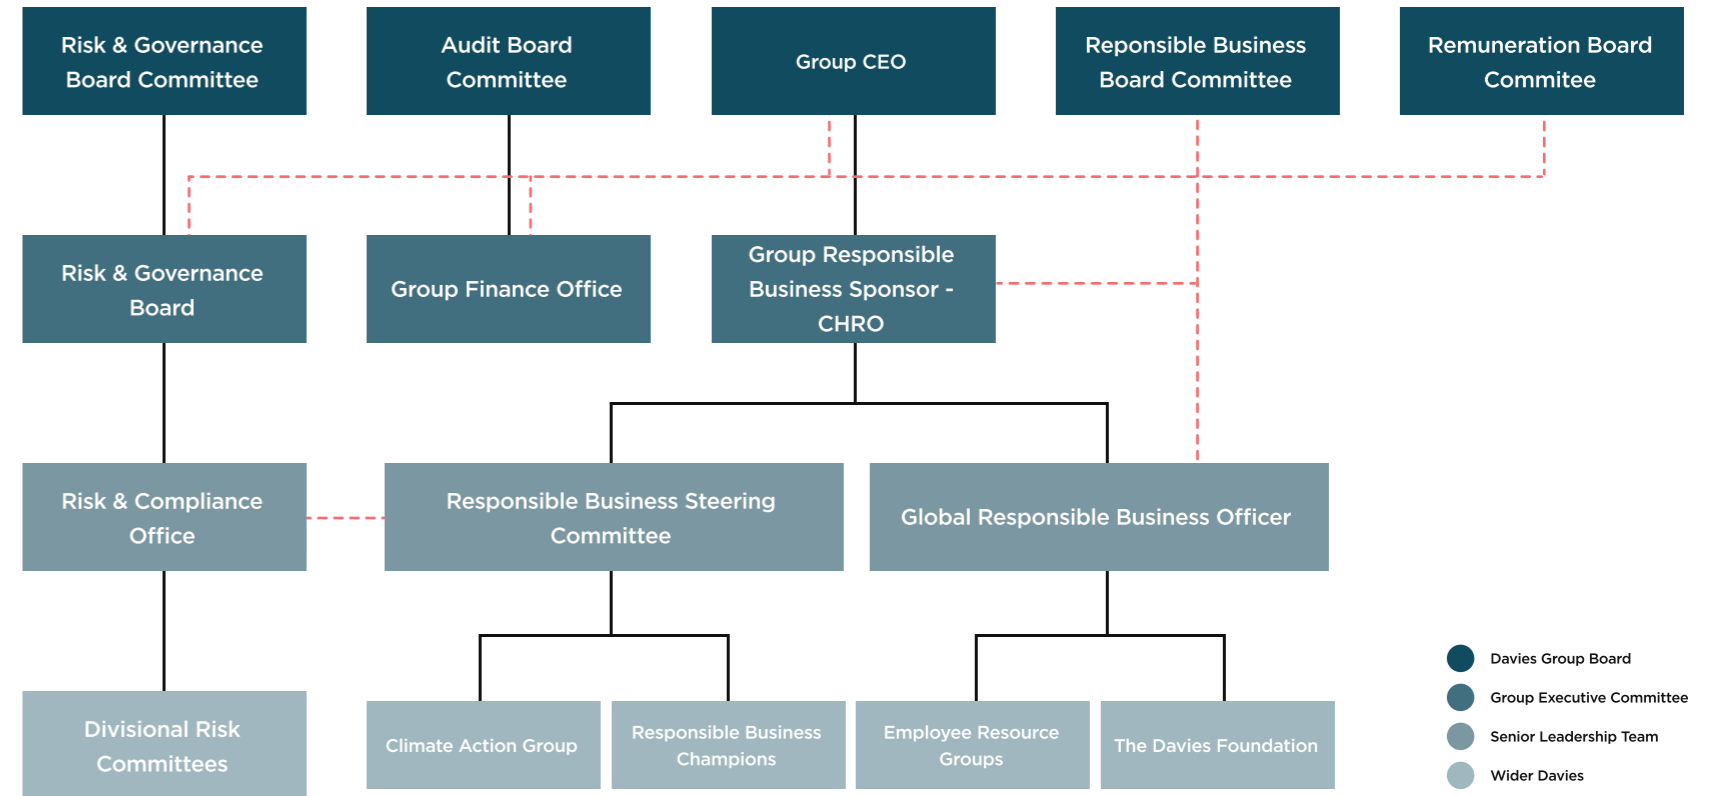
Risk & Governance Board Committee

Audit Board Committee

Group CEO

Reponsible Business Board Committee

Remuneration Board Commitee

Risk & Governance Board

Group Finance Office

Group Responsible Business Sponsor - CHRO

Risk & Compliance Office

Responsible Business Steering Committee

Global Responsible Business Officer

Divisional Risk Committees

Climate Action Group

Responsible Business Champions

Employee Resource Groups

The Davies Foundation

Davies Group Board

Group Executive Committee

Senior Leadership Team

Wider Davies